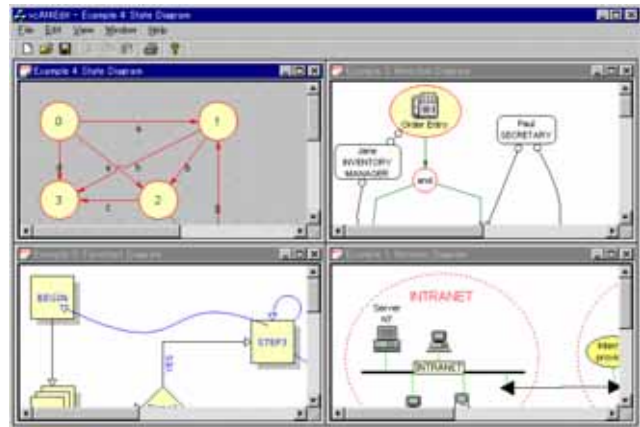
vcAMEdit - Example 4 State Diagram

File Edit View Window Help

Example 4 State Diagram

0

1

3

2

a

a

b

b

c

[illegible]

Example 2 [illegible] Diagram

Order Entry

Jane INVENTORY MANAGER

Paul SECRETARY

and

Example 3 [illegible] Diagram

BEGIN

STEP3

YES

Example 1 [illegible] Diagram

INTRANET

Server NT

INTRANET

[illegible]